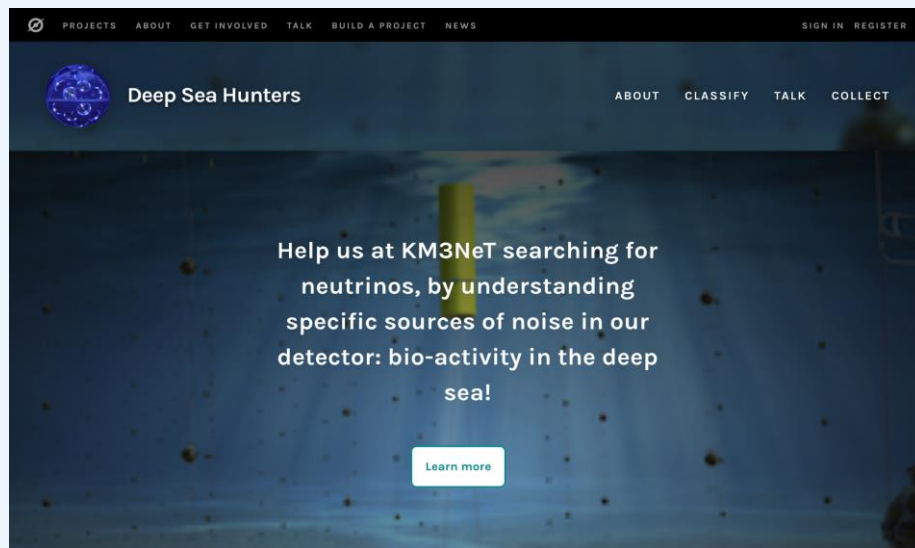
PROJECTS ABOUT GET INVOLVED TALK BUILD A PROJECT NEWS

SIGN IN REGISTER

Deep Sea Hunters

ABOUT CLASSIFY TALK COLLECT

Help us at KM3NeT searching for neutrinos, by understanding specific sources of noise in our detector: bio-activity in the deep sea!

Learn more